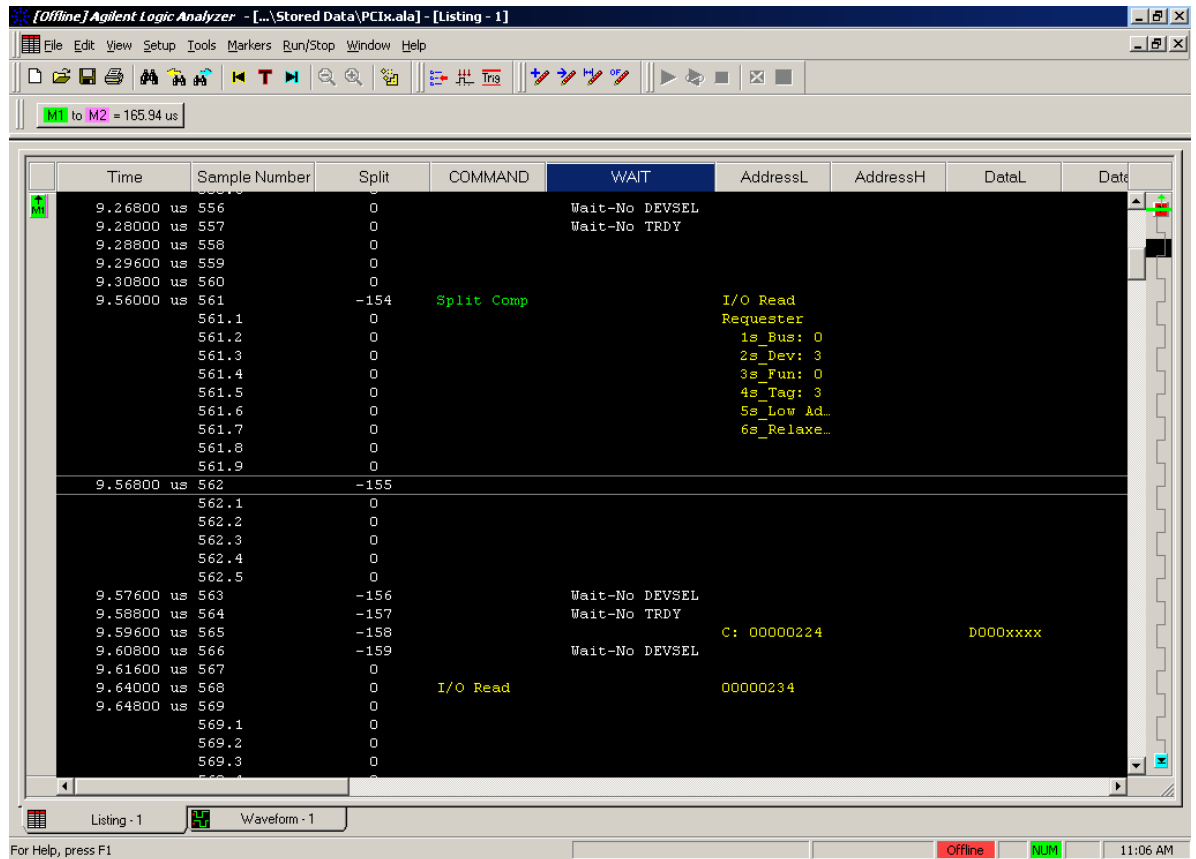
[Offline] Agilent Logic Analyzer - [...\Stored Data\PCIx.ala] - [Listing - 1]

File Edit View Setup Tools Markers Run/Stop Window Help

M1 to M2 = 165.94 us

| Time | Sample Number | Split | COMMAND | WAIT | AddressL | AddressH | DataL | Data |
|---|---|---|---|---|---|---|---|---|
| 9.26800 us | 556 | 0 | | Wait-No DEVSEL | | | | |
| 9.28000 us | 557 | 0 | | Wait-No TRDY | | | | |
| 9.28800 us | 558 | 0 | | | | | | |
| 9.29600 us | 559 | 0 | | | | | | |
| 9.30800 us | 560 | 0 | | | | | | |
| 9.56000 us | 561 | -154 | Split Comp | | I/O Read | | | |
| | 561.1 | 0 | | | Requester | | | |
| | 561.2 | 0 | | | 1s_Bus: 0 | | | |
| | 561.3 | 0 | | | 2s_Dev: 3 | | | |
| | 561.4 | 0 | | | 3s_Fun: 0 | | | |
| | 561.5 | 0 | | | 4s_Tag: 3 | | | |
| | 561.6 | 0 | | | 5s_Low Ad… | | | |
| | 561.7 | 0 | | | 6s_Relaxe… | | | |
| | 561.8 | 0 | | | | | | |
| | 561.9 | 0 | | | | | | |
| 9.56800 us | 562 | -155 | | | | | | |
| | 562.1 | 0 | | | | | | |
| | 562.2 | 0 | | | | | | |
| | 562.3 | 0 | | | | | | |
| | 562.4 | 0 | | | | | | |
| | 562.5 | 0 | | | | | | |
| 9.57600 us | 563 | -156 | | Wait-No DEVSEL | | | | |
| 9.58800 us | 564 | -157 | | Wait-No TRDY | | | | |
| 9.59600 us | 565 | -158 | | | C: 00000224 | | D000xxxx | |
| 9.60800 us | 566 | -159 | | Wait-No DEVSEL | | | | |
| 9.61600 us | 567 | 0 | | | | | | |
| 9.64000 us | 568 | 0 | I/O Read | | 00000234 | | | |
| 9.64800 us | 569 | 0 | | | | | | |
| | 569.1 | 0 | | | | | | |
| | 569.2 | 0 | | | | | | |
| | 569.3 | 0 | | | | | | |

Listing - 1 Waveform - 1

For Help, press F1 Offline NUM 11:06 AM